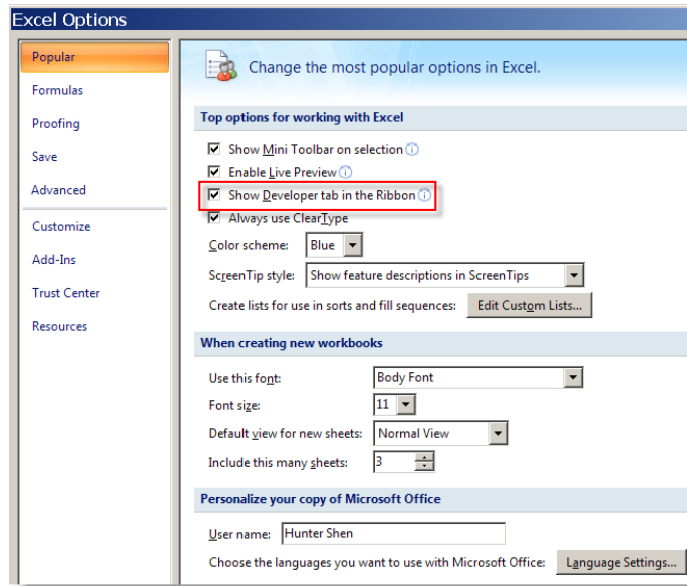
Excel Options

Popular
Formulas
Proofing
Save
Advanced
Customize
Add-Ins
Trust Center
Resources

Change the most popular options in Excel.

Top options for working with Excel

Show Mini Toolbar on selection
Enable Live Preview
Show Developer tab in the Ribbon
Always use ClearType
Color scheme: Blue
ScreenTip style: Show feature descriptions in ScreenTips
Create lists for use in sorts and fill sequences: Edit Custom Lists...

When creating new workbooks

Use this font: Body Font
Font size: 11
Default view for new sheets: Normal View
Include this many sheets: 3

Personalize your copy of Microsoft Office

User name: Hunter Shen
Choose the languages you want to use with Microsoft Office: Language Settings...